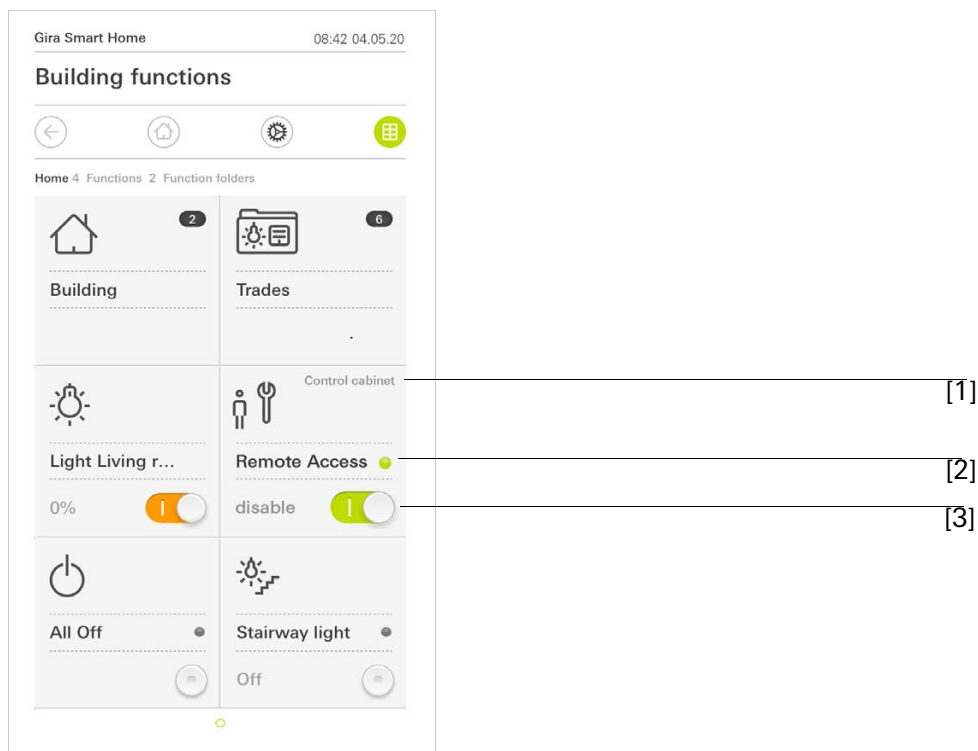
Gira Smart Home 08:42 04.05.20

Building functions

Home 4 Functions 2 Function folders

2

Building

6

Trades

Control cabinet

Light Living r...

0%

Remote Access

disable

All Off

Stairway light

Off

[1]

[2]

[3]